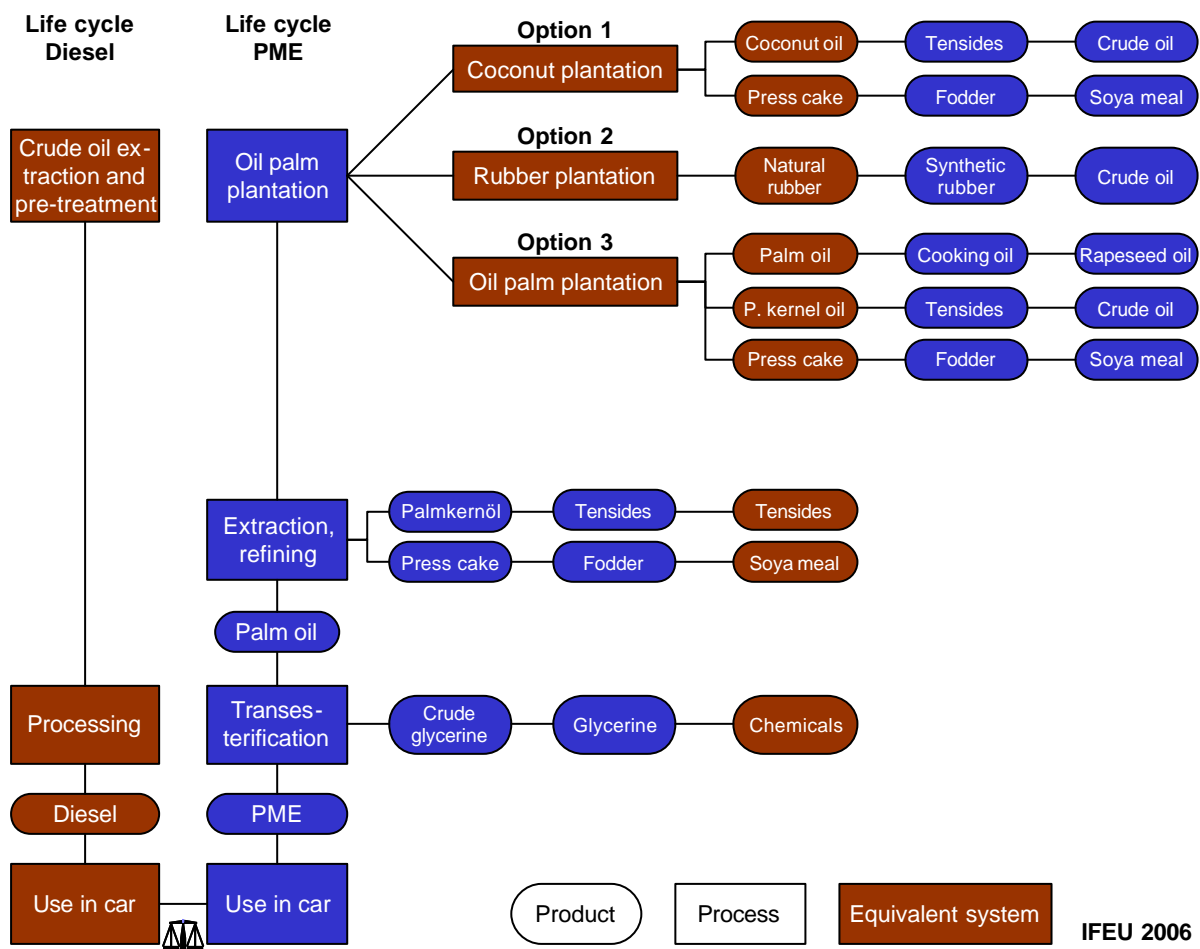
Life cycle Diesel

Life cycle PME

Crude oil extraction and pre-treatment

Oil palm plantation

Option 1

Coconut plantation

Coconut oil

Tensides

Crude oil

Press cake

Fodder

Soya meal

Option 2

Rubber plantation

Natural rubber

Synthetic rubber

Crude oil

Option 3

Oil palm plantation

Palm oil

Cooking oil

Rapeseed oil

P. kernel oil

Tensides

Crude oil

Press cake

Fodder

Soya meal

Extraction, refining

Palmkernöl

Tensides

Tensides

Press cake

Fodder

Soya meal

Palm oil

Processing

Transesterification

Crude glycerine

Glycerine

Chemicals

Diesel

PME

Use in car

Use in car

Product

Process

Equivalent system

IFEU 2006